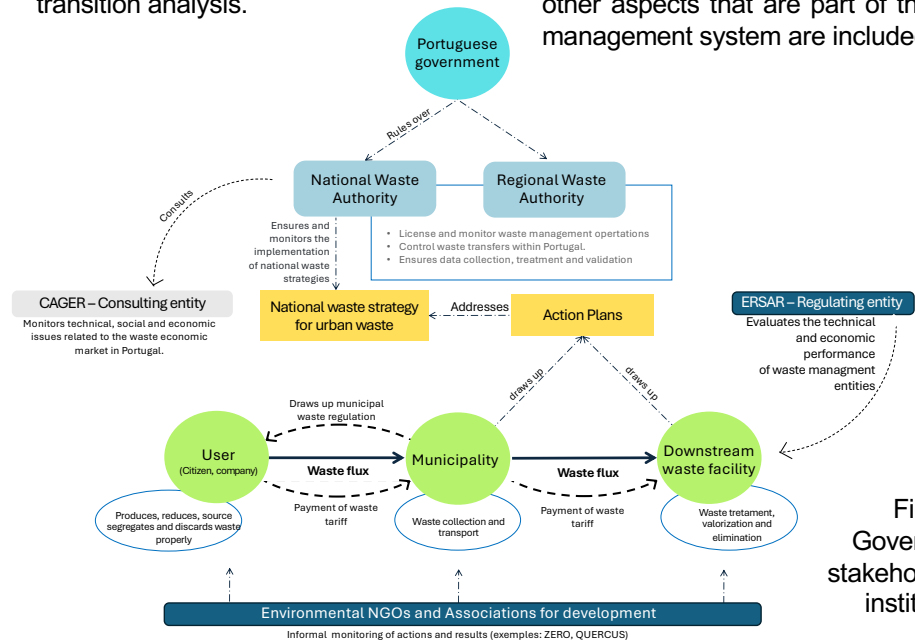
transition analysis.

other aspects that are part of th management system are include

Portuguese government

Rules over

National Waste Authority

Regional Waste Authority

Consults

Ensures and monitors the implementation of national waste strategies

- License and monitor waste management opertations
- Control waste transfers within Portugal.
- Ensures data collection, treatment and validation

CAGER – Consulting entity

Monitors technical, social and economic issues related to the waste economic market in Portugal.

National waste strategy for urban waste

Addresses

Action Plans

ERSAR – Regulating entity

Evaluates the technical and economic performance of waste managment entities

draws up

draws up

Draws up municipal waste regulation

User (Citizen, company)

Waste flux

Municipality

Waste flux

Downstream waste facility

Payment of waste tariff

Payment of waste tariff

Produces, reduces, source segregates and discards waste properly

Waste collection and transport

Waste tretament, valorization and elimination

Fi Gover stakeho instit

Environmental NGOs and Associations for development

Informal monitoring of actions and results (exemples: ZERO, QUERCUS)